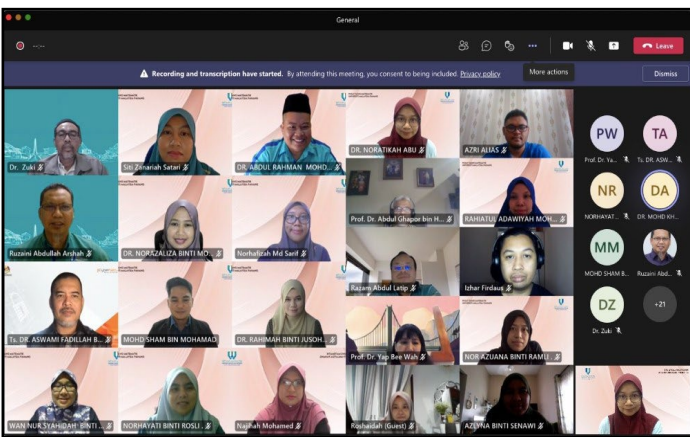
General

Leave

Recording and transcription have started. By attending this meeting, you consent to being included. Privacy policy

More actions

Dismiss

Dr. Zuki

Siti Zinariah Satari

DR. ABDUL RAHMAN MOHD...

DR. NORATIKAH ABU

AZRI ALIAS

Ruzaini Abdullah Arshah

DR. NORAZALIZA BINTI MO...

Norhafizah Md Sarif

Prof. Dr. Abdul Ghapor bin H...

RAHIATUL ADAWIYAH MOH...

Razam Abdul Latip

Izhar Firdaus

Ts. DR. ASWAMI FADILLAH B...

MOHD SHAM BIN MOHAMAD

DR. RAHIMAH BINTI JUSOH...

Prof. Dr. Yap Bee Wah

NOR AZUANA BINTI RAMLI...

WAN NUR SYAHIDAH BINTI...

NORHAYATI BINTI ROSLI...

Najihah Mohamed

Roshaidah (Guest)

AZLYNA BINTI SENAWI

PW

Prof. Dr. Ya...

TA

Ts. DR. ASW...

NR

NORHAYAT...

DA

DR. MOHD KH...

MM

MOHD SHAM B...

Ruzaini Abd...

DZ

Dr. Zuki

+21